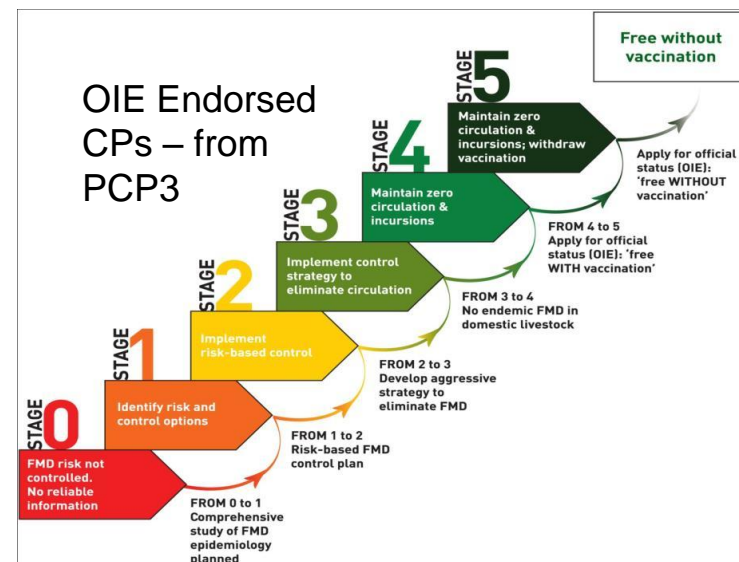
OIE Endorsed CPs – from PCP3

Free without vaccination

STAGE 5
Maintain zero circulation & incursions; withdraw vaccination

Apply for official status (OIE): 'free WITHOUT vaccination'

STAGE 4
Maintain zero circulation & incursions

FROM 4 to 5
Apply for official status (OIE): 'free WITH vaccination'

STAGE 3
Implement control strategy to eliminate circulation

FROM 3 to 4
No endemic FMD in domestic livestock

STAGE 2
Implement risk-based control

FROM 2 to 3
Develop aggressive strategy to eliminate FMD

STAGE 1
Identify risk and control options

FROM 1 to 2
Risk-based FMD control plan

STAGE 0
FMD risk not controlled. No reliable information

FROM 0 to 1
Comprehensive study of FMD epidemiology planned